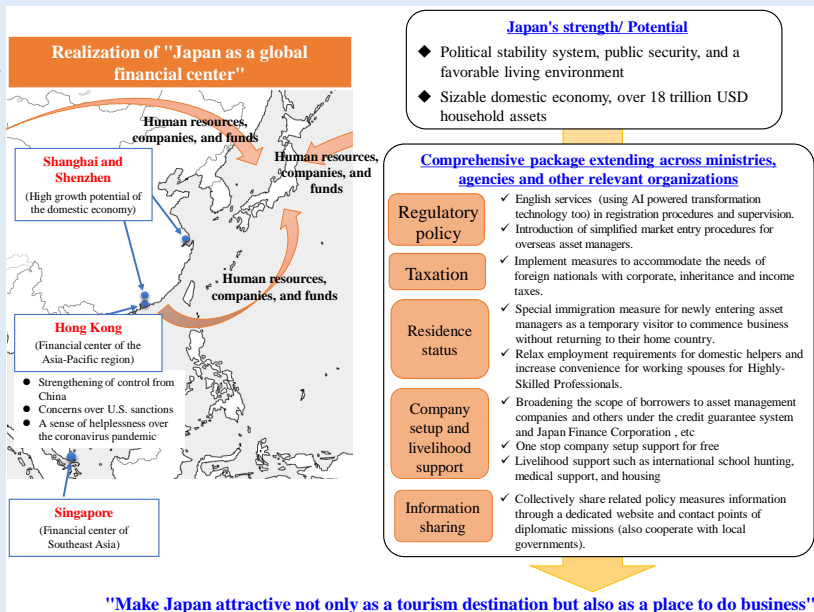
Realization of "Japan as a global financial center"

Human resources, companies, and funds

Human resources, companies, and funds

Human resources, companies, and funds

Shanghai and Shenzhen
(High growth potential of the domestic economy)

Hong Kong
(Financial center of the Asia-Pacific region)

● Strengthening of control from China
● Concerns over U.S. sanctions
● A sense of helplessness over the coronavirus pandemic

Singapore
(Financial center of Southeast Asia)

Japan's strength/ Potential
◆ Political stability system, public security, and a favorable living environment
◆ Sizable domestic economy, over 18 trillion USD household assets

Comprehensive package extending across ministries, agencies and other relevant organizations

Regulatory policy
✓ English services (using AI powered transformation technology too) in registration procedures and supervision.
✓ Introduction of simplified market entry procedures for overseas asset managers.

Taxation
✓ Implement measures to accommodate the needs of foreign nationals with corporate, inheritance and income taxes.

Residence status
✓ Special immigration measure for newly entering asset managers as a temporary visitor to commence business without returning to their home country.
✓ Relax employment requirements for domestic helpers and increase convenience for working spouses for Highly-Skilled Professionals.

Company setup and livelihood support
✓ Broadening the scope of borrowers to asset management companies and others under the credit guarantee system and Japan Finance Corporation , etc
✓ One stop company setup support for free
✓ Livelihood support such as international school hunting, medical support, and housing

Information sharing
✓ Collectively share related policy measures information through a dedicated website and contact points of diplomatic missions (also cooperate with local governments).

"Make Japan attractive not only as a tourism destination but also as a place to do business"